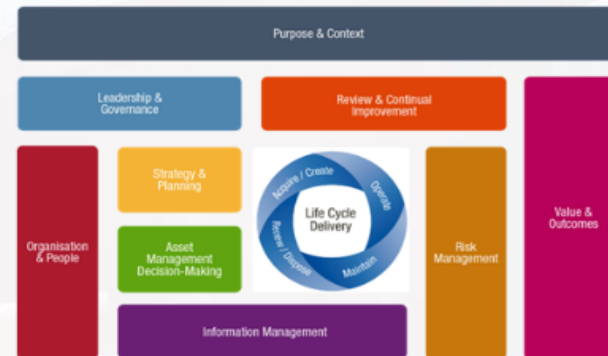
Purpose & Context

Leadership & Governance

Review & Continual Improvement

Value & Outcomes

Organisation & People

Strategy & Planning

Acquire / Create

Operate

Life Cycle Delivery

Review / Dispose

Maintain

Risk Management

Asset Management Decision-Making

Information Management